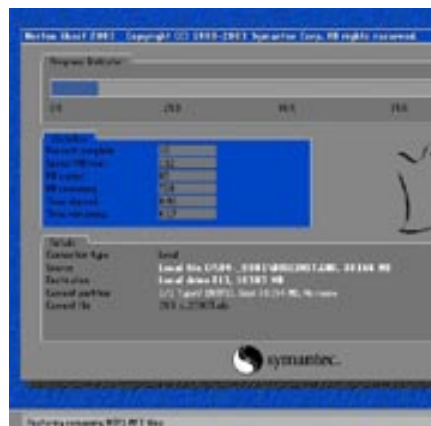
Norton Ghost 2003 Copyright (C) 1998-2003 Symantec Corp. All rights reserved.

Progress Indicator

0% 25% 50% 75%

Statistics

Percent complete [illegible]
Speed (MB/min) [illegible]
MB copied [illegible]
MB remaining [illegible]
Time elapsed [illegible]
Time remaining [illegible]

Details

Connection type Local
Source Local file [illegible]
Destination Local drive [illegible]
Current partition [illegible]
Current file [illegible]

symantec.

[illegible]